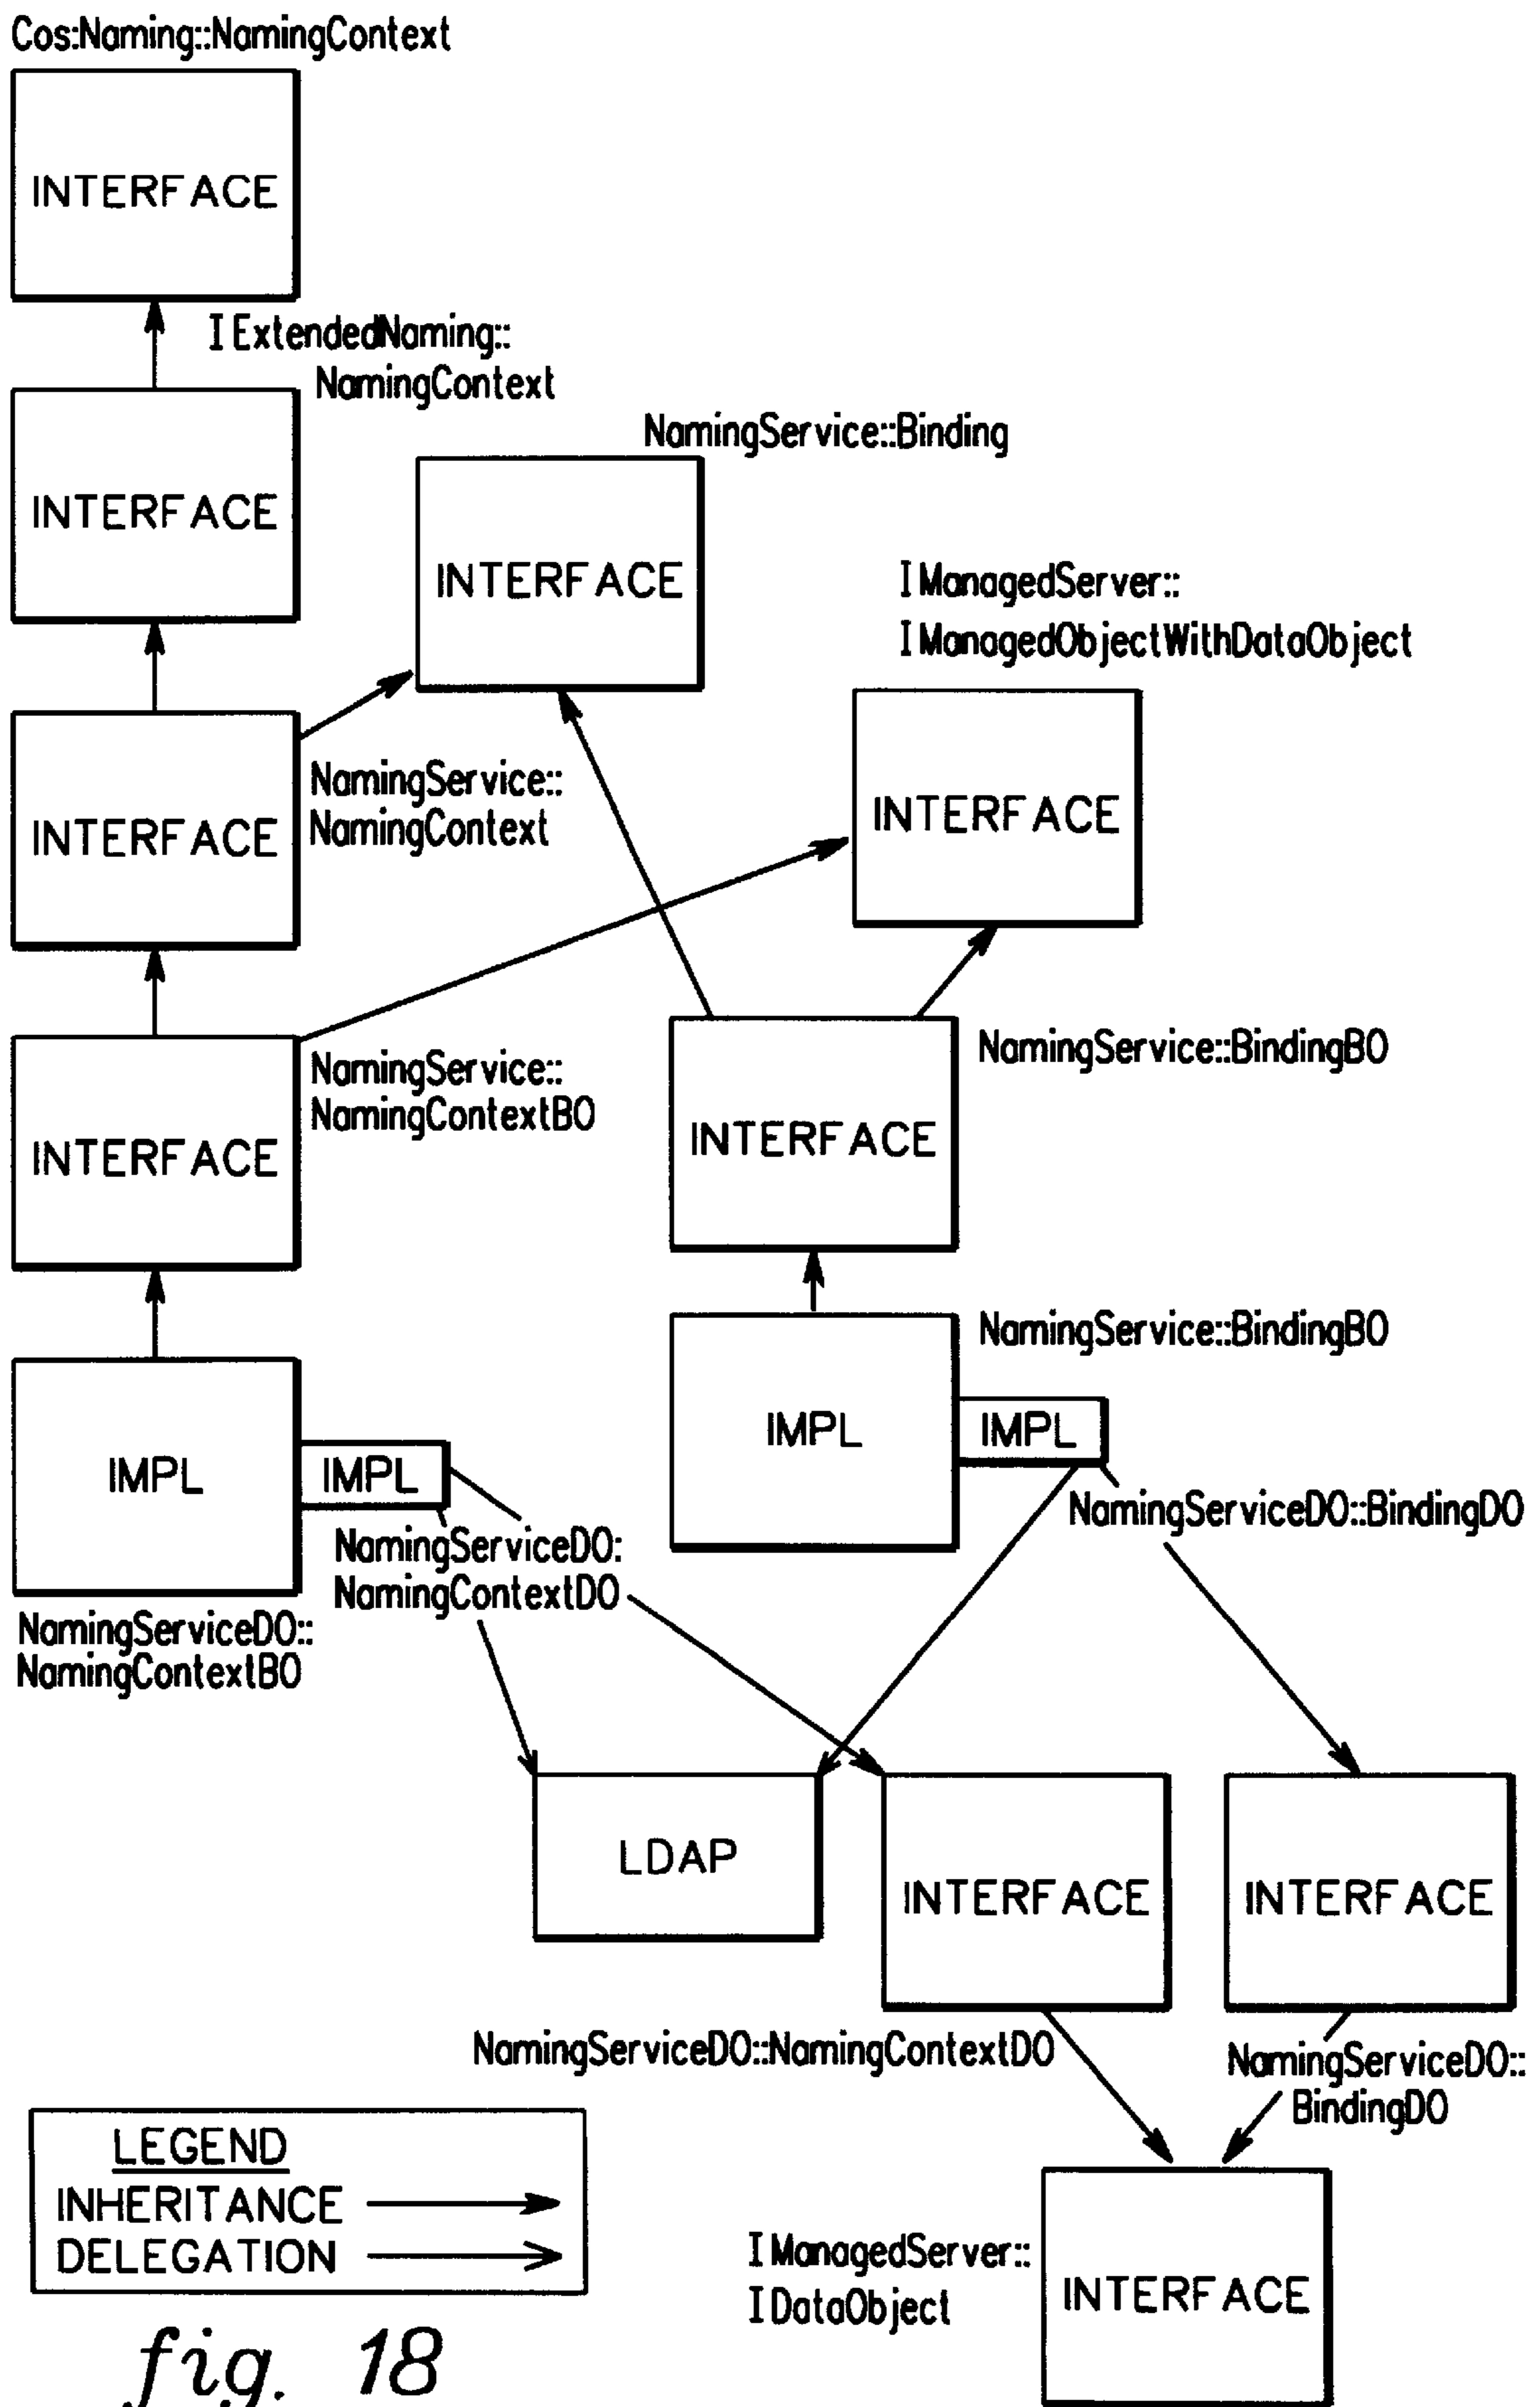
Cos:Naming::NamingContext

INTERFACE

I ExtendedNaming:: NamingContext

INTERFACE

NamingService::Binding

INTERFACE

I ManagedServer:: I ManagedObjectWithDataObject

INTERFACE

NamingService:: NamingContext

INTERFACE

INTERFACE

NamingService:: NamingContextBO

NamingService::BindingBO

INTERFACE

INTERFACE

NamingService::BindingBO

IMPL

IMPL

IMPL

IMPL

NamingServiceDO::BindingDO

NamingServiceDO: NamingContextDO

NamingServiceDO:: NamingContextBO

LDAP

INTERFACE

INTERFACE

NamingServiceDO::NamingContextDO

NamingServiceDO:: BindingDO

LEGEND
INHERITANCE
DELEGATION

I ManagedServer:: I DataObject

INTERFACE

fig. 18